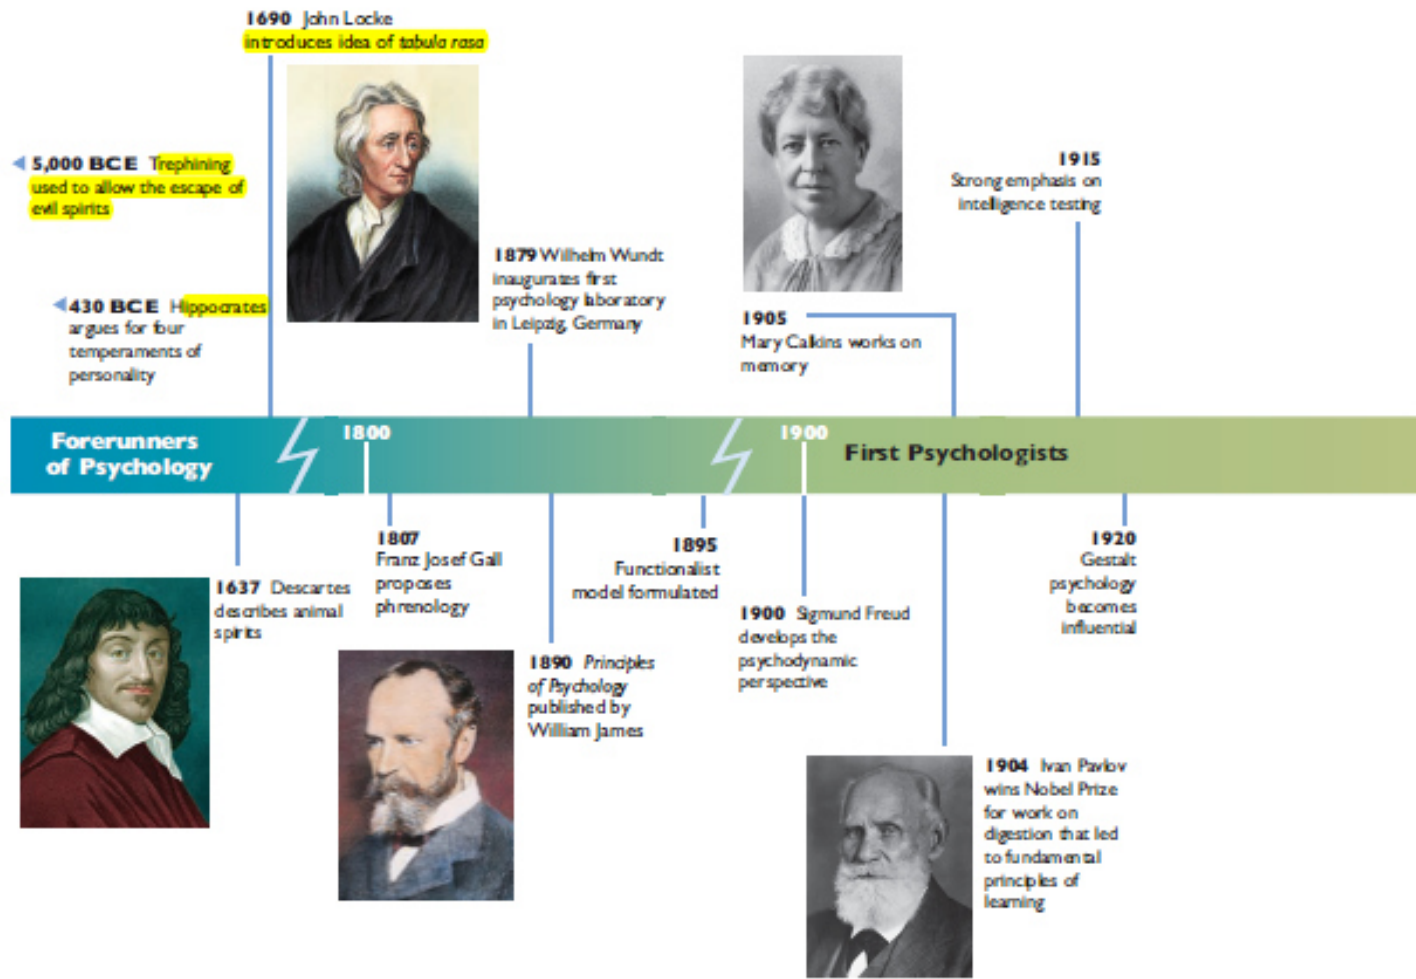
5,000 BCE Trephining used to allow the escape of evil spirits

430 BCE Hippocrates argues for four temperaments of personality

1690 John Locke introduces idea of *tabula rasa*

1879 Wilhelm Wundt inaugurates first psychology laboratory in Leipzig, Germany

1905 Mary Calkins works on memory

1915 Strong emphasis on intelligence testing

Forerunners of Psychology

1800

1900

First Psychologists

1637 Descartes describes animal spirits

1807 Franz Josef Gall proposes phrenology

1890 *Principles of Psychology* published by William James

1895 Functionalist model formulated

1900 Sigmund Freud develops the psychodynamic perspective

1920 Gestalt psychology becomes influential

1904 Ivan Pavlov wins Nobel Prize for work on digestion that led to fundamental principles of learning